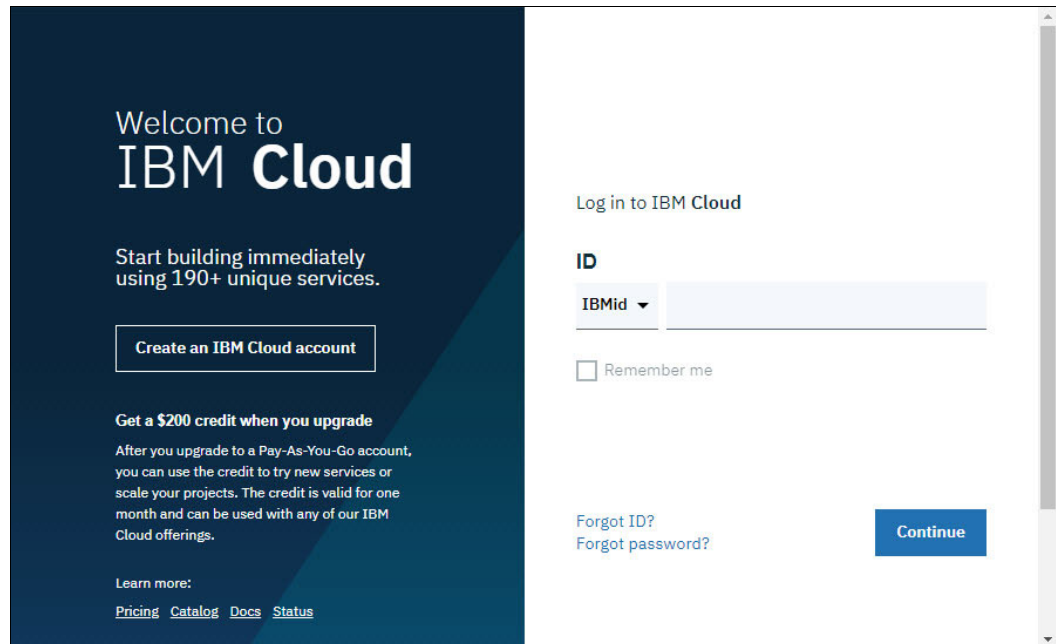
Welcome to
IBM Cloud

Start building immediately using 190+ unique services.

Create an IBM Cloud account

Get a $200 credit when you upgrade

After you upgrade to a Pay-As-You-Go account, you can use the credit to try new services or scale your projects. The credit is valid for one month and can be used with any of our IBM Cloud offerings.

Learn more:

Pricing Catalog Docs Status

Log in to IBM Cloud

ID

IBMid

Remember me

Forgot ID?
Forgot password?

Continue